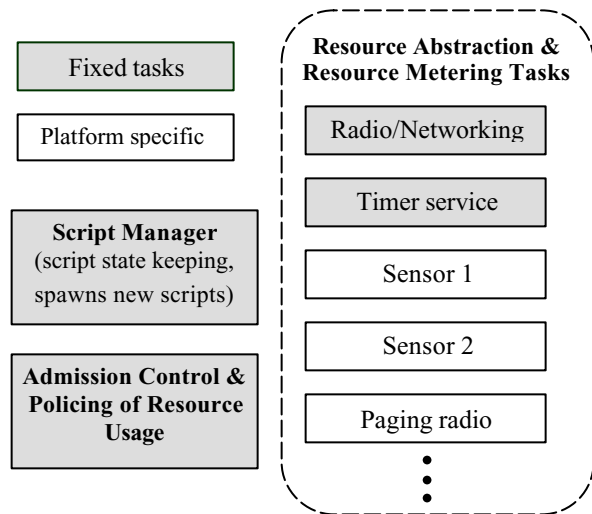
Fixed tasks

Platform specific

Script Manager
(script state keeping, spawns new scripts)

Admission Control & Policing of Resource Usage

Resource Abstraction & Resource Metering Tasks

Radio/Networking

Timer service

Sensor 1

Sensor 2

Paging radio